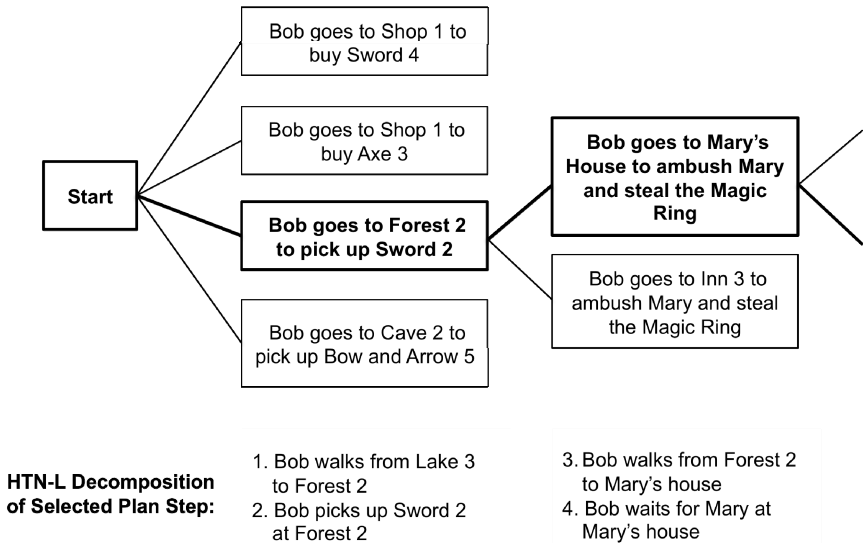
Bob goes to Shop 1 to buy Sword 4

Bob goes to Shop 1 to buy Axe 3

Start

Bob goes to Forest 2 to pick up Sword 2

Bob goes to Cave 2 to pick up Bow and Arrow 5

Bob goes to Mary's House to ambush Mary and steal the Magic Ring

Bob goes to Inn 3 to ambush Mary and steal the Magic Ring

HTN-L Decomposition of Selected Plan Step:

1. Bob walks from Lake 3 to Forest 2
2. Bob picks up Sword 2 at Forest 2

3. Bob walks from Forest 2 to Mary's house
4. Bob waits for Mary at Mary's house